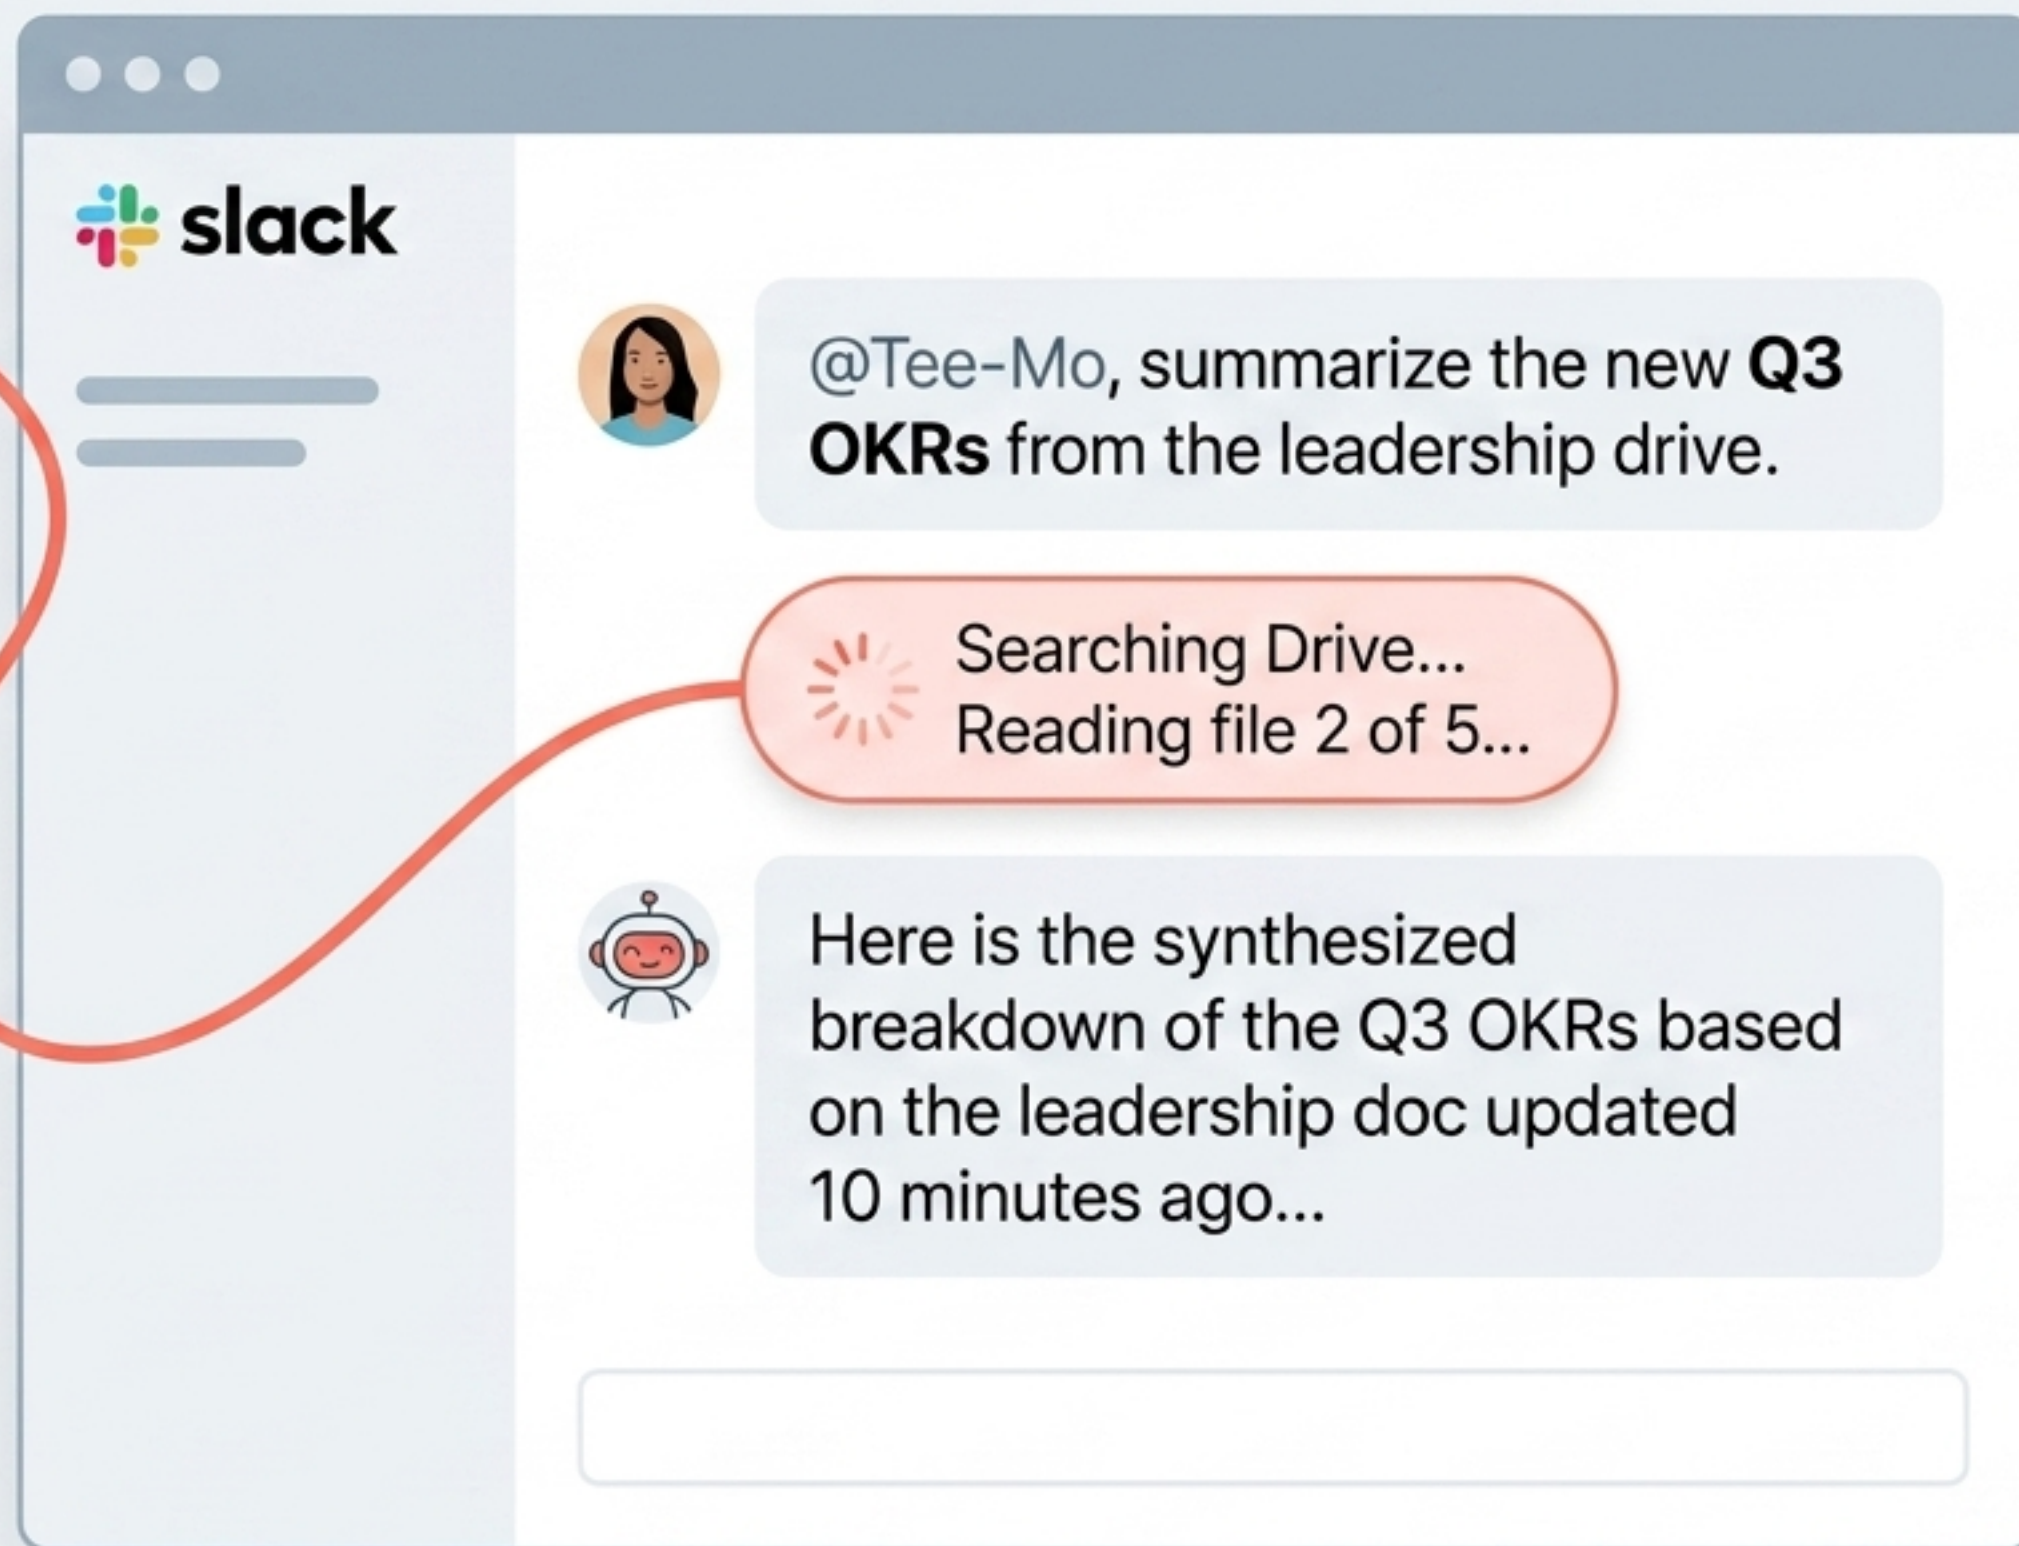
slack

@Tee-Mo, summarize the new Q3 OKRs from the leadership drive.

Searching Drive...
Reading file 2 of 5...

Here is the synthesized breakdown of the Q3 OKRs based on the leadership doc updated 10 minutes ago...